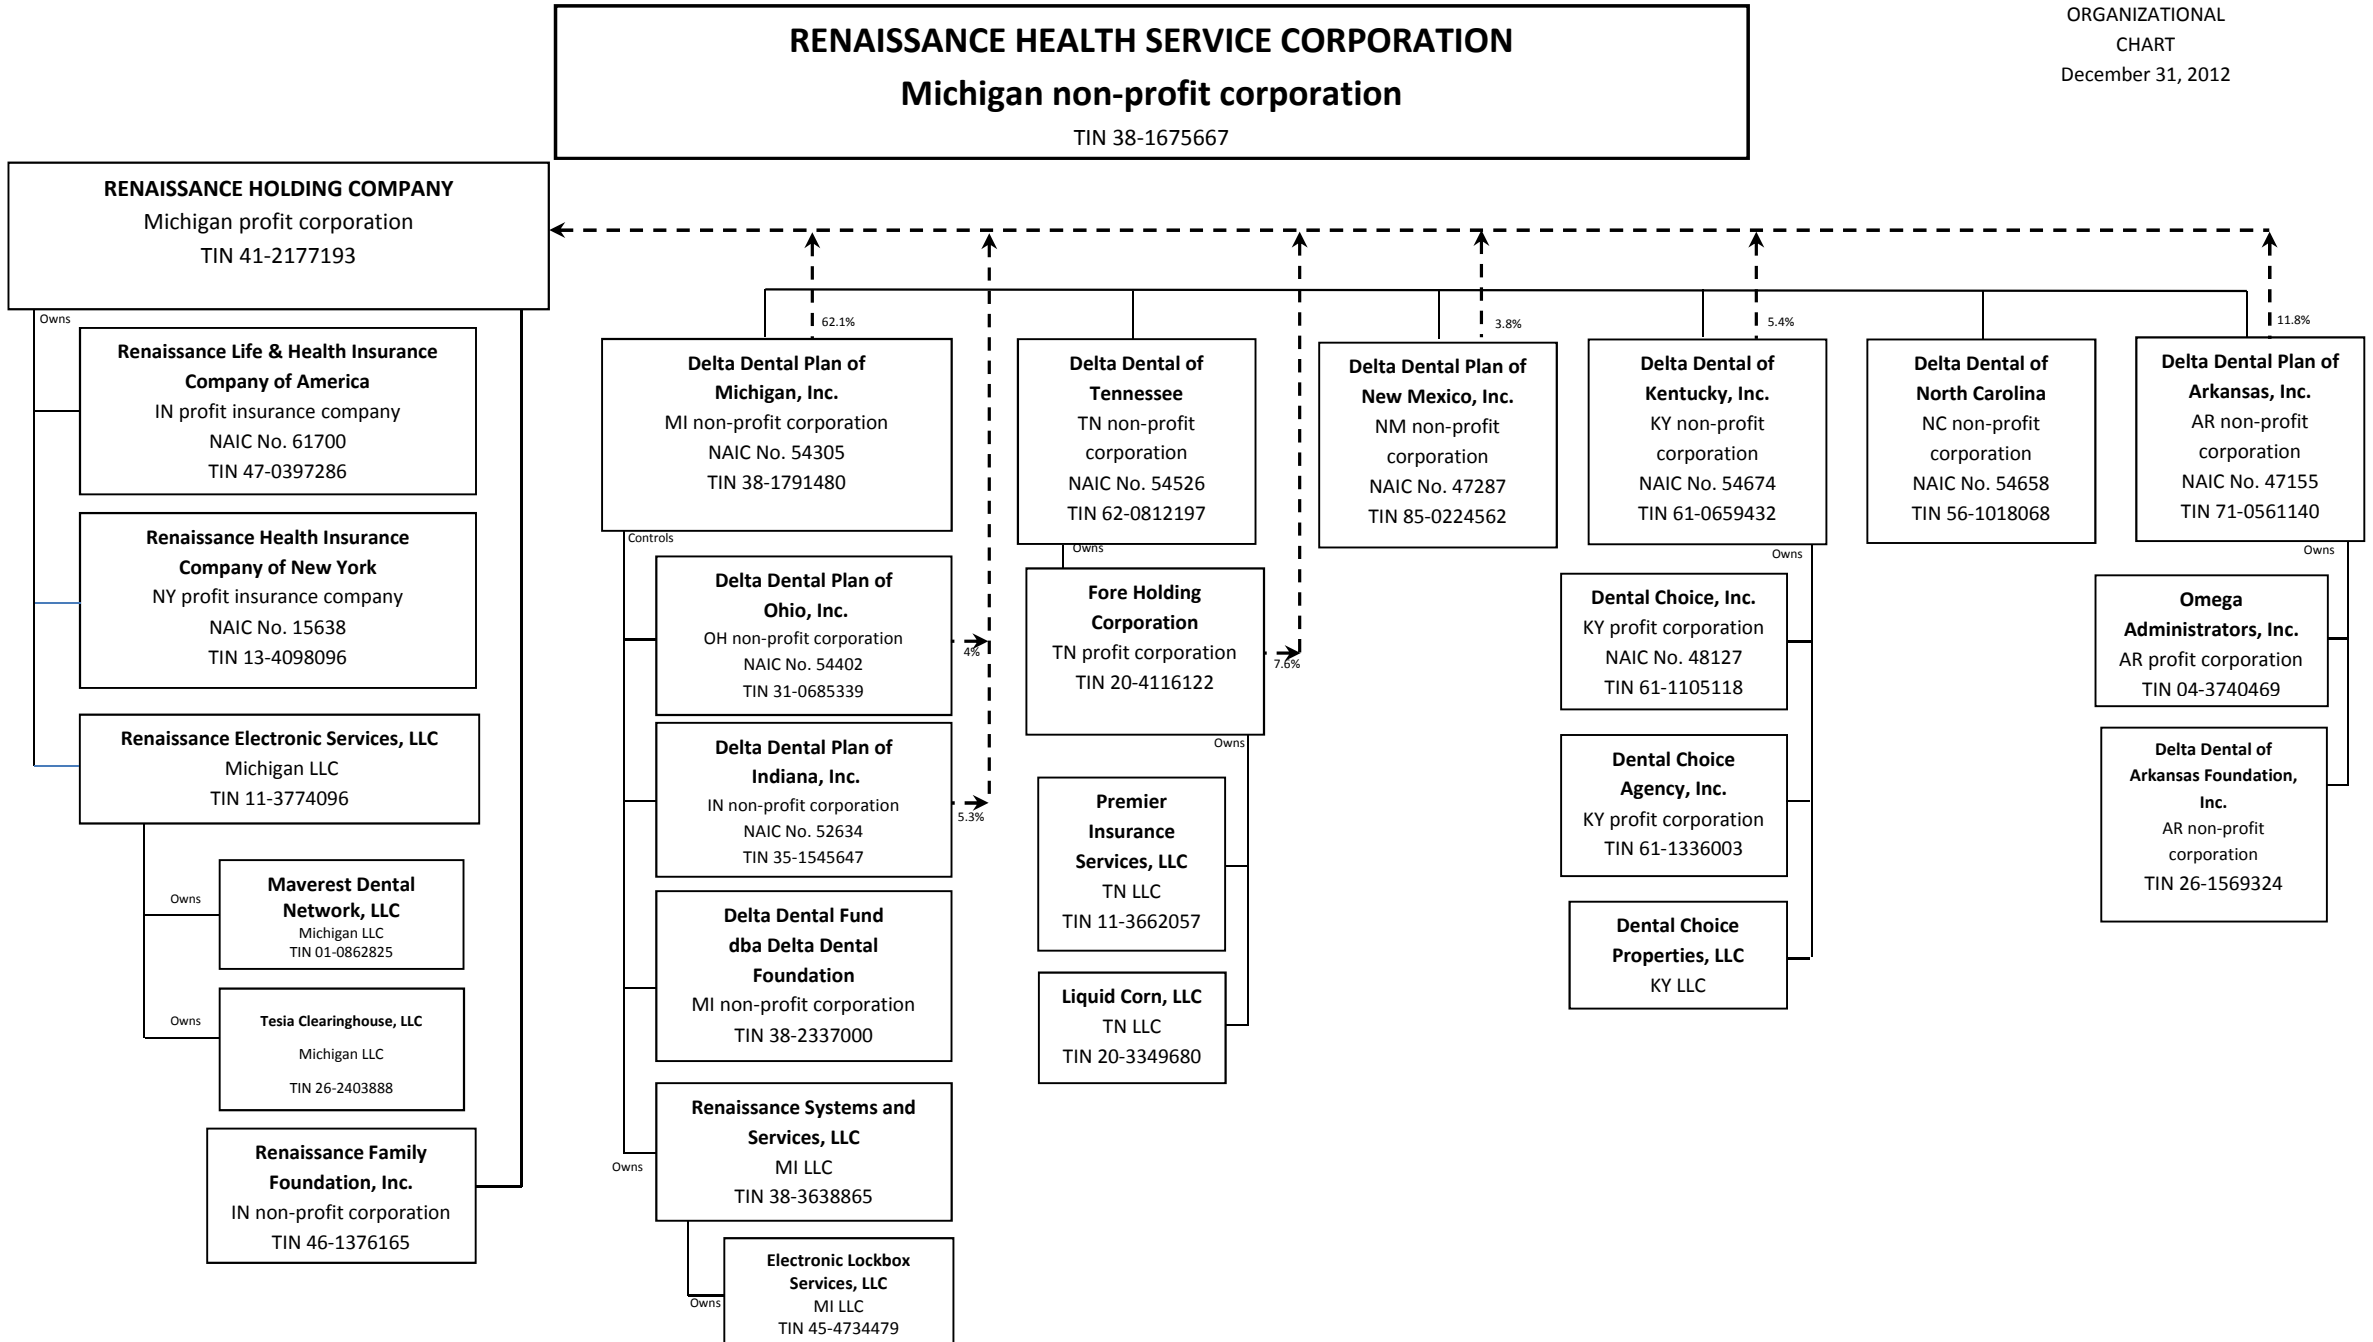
ORGANIZATIONAL CHART
December 31, 2012

RENAISSANCE HEALTH SERVICE CORPORATION
Michigan non-profit corporation
TIN 38-1675667

RENAISSANCE HOLDING COMPANY
Michigan profit corporation
TIN 41-2177193

Owns

Renaissance Life & Health Insurance Company of America
IN profit insurance company
NAIC No. 61700
TIN 47-0397286

Renaissance Health Insurance Company of New York
NY profit insurance company
NAIC No. 15638
TIN 13-4098096

Renaissance Electronic Services, LLC
Michigan LLC
TIN 11-3774096

Owns

Maverest Dental Network, LLC
Michigan LLC
TIN 01-0862825

Owns

Tesia Clearinghouse, LLC
Michigan LLC
TIN 26-2403888

Renaissance Family Foundation, Inc.
IN non-profit corporation
TIN 46-1376165

62.1%

Delta Dental Plan of Michigan, Inc.
MI non-profit corporation
NAIC No. 54305
TIN 38-1791480

Controls

Delta Dental Plan of Ohio, Inc.
OH non-profit corporation
NAIC No. 54402
TIN 31-0685339

4%

Delta Dental Plan of Indiana, Inc.
IN non-profit corporation
NAIC No. 52634
TIN 35-1545647

5.3%

Delta Dental Fund dba Delta Dental Foundation
MI non-profit corporation
TIN 38-2337000

Owns

Renaissance Systems and Services, LLC
MI LLC
TIN 38-3638865

Owns

Electronic Lockbox Services, LLC
MI LLC
TIN 45-4734479

Delta Dental of Tennessee
TN non-profit corporation
NAIC No. 54526
TIN 62-0812197

Owns

Fore Holding Corporation
TN profit corporation
TIN 20-4116122

7.6%

Owns

Premier Insurance Services, LLC
TN LLC
TIN 11-3662057

Liquid Corn, LLC
TN LLC
TIN 20-3349680

3.8%

Delta Dental Plan of New Mexico, Inc.
NM non-profit corporation
NAIC No. 47287
TIN 85-0224562

5.4%

Delta Dental of Kentucky, Inc.
KY non-profit corporation
NAIC No. 54674
TIN 61-0659432

Owns

Dental Choice, Inc.
KY profit corporation
NAIC No. 48127
TIN 61-1105118

Dental Choice Agency, Inc.
KY profit corporation
TIN 61-1336003

Dental Choice Properties, LLC
KY LLC

Delta Dental of North Carolina
NC non-profit corporation
NAIC No. 54658
TIN 56-1018068

11.8%

Delta Dental Plan of Arkansas, Inc.
AR non-profit corporation
NAIC No. 47155
TIN 71-0561140

Owns

Omega Administrators, Inc.
AR profit corporation
TIN 04-3740469

Delta Dental of Arkansas Foundation, Inc.
AR non-profit corporation
TIN 26-1569324